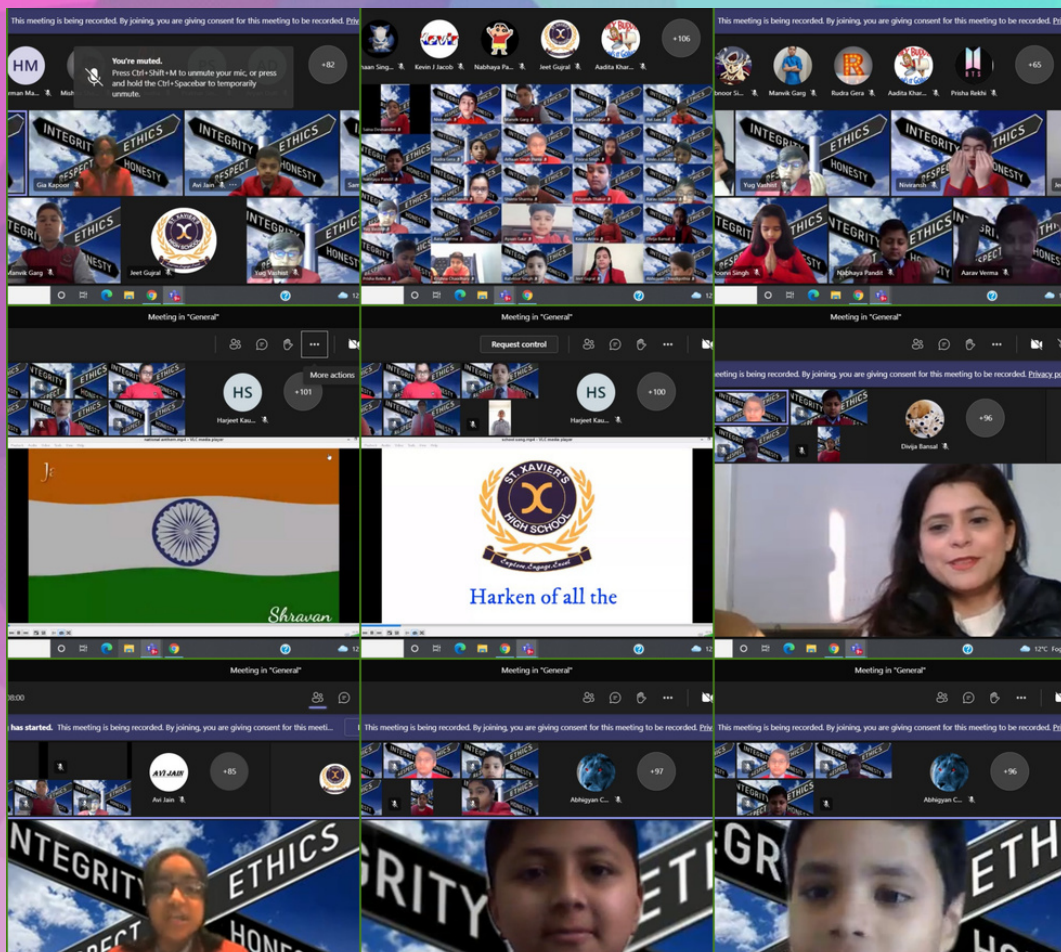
This meeting is being recorded. By joining, you are giving consent for this meeting to be recorded. Priv

HM

rman Ma... Mish

You're muted.
Press Ctrl+Shift+M to unmute your mic, or press and hold the Ctrl+Spacebar to temporarily unmute.

+82

INTEGRITY ETHICS HONESTY RESPECT

Gia Kapoor

Avi Jain

Manvik Garg

Jeet Gujral

Yug Vashist

ST. XAVIER'S HIGH SCHOOL

haan Sing...

Kevin J Jacob

Nabhaya Pa...

Jeet Gujral

Aadita Khar...

+106

This meeting is being recorded. By joining, you are giving consent for this meeting to be recorded. Priv

Manvik Garg

Rudra Gera

Aadita Khar...

Prisha Rekhi

+65

Yug Vashist

Nivransh

Nabhaya Pandit

Aarav Verma

Meeting in "General"

More actions

HS

Harjeet Kau...

+101

Shravan

Meeting in "General"

Request control

HS

Harjeet Kau...

+100

ST. XAVIER'S HIGH SCHOOL

Explore Engage Excel

Harken of all the

Meeting in "General"

eeting is being recorded. By joining, you are giving consent for this meeting to be recorded. Privacy po

Divija Bansal

+96

12°C

Meeting in "General"

has started. This meeting is being recorded. By joining, you are giving consent for this meeti...

AVI JAIN

Avi Jain

+85

INTEGRITY ETHICS HONEST

Meeting in "General"

This meeting is being recorded. By joining, you are giving consent for this meeting to be recorded. Priv

Abhigyan C...

+97

RITY ETHI

Meeting in "General"

This meeting is being recorded. By joining, you are giving consent for this meeting to be recorded. Priv

Abhigyan C...

+96

EGRI ETH